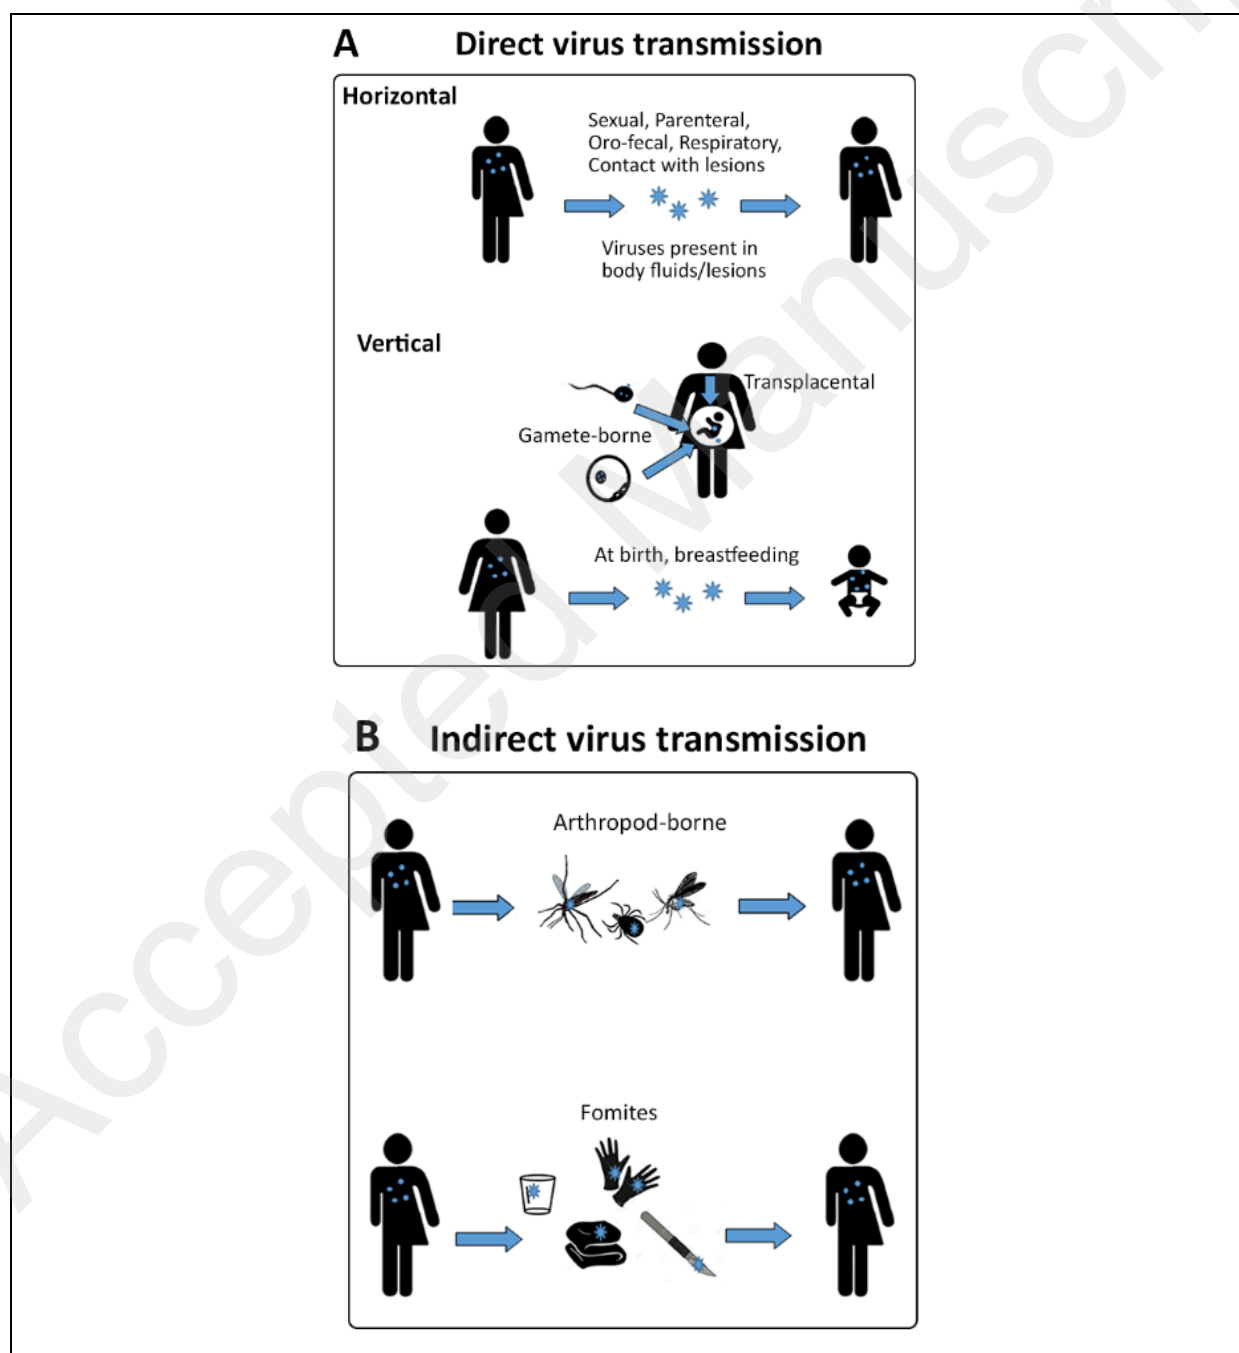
A Direct virus transmission

Horizontal

Sexual, Parenteral, Oro-fecal, Respiratory, Contact with lesions

Viruses present in body fluids/lesions

Vertical

Transplacental

Gamete-borne

At birth, breastfeeding

B Indirect virus transmission

Arthropod-borne

Fomites

Accepted Manuscript